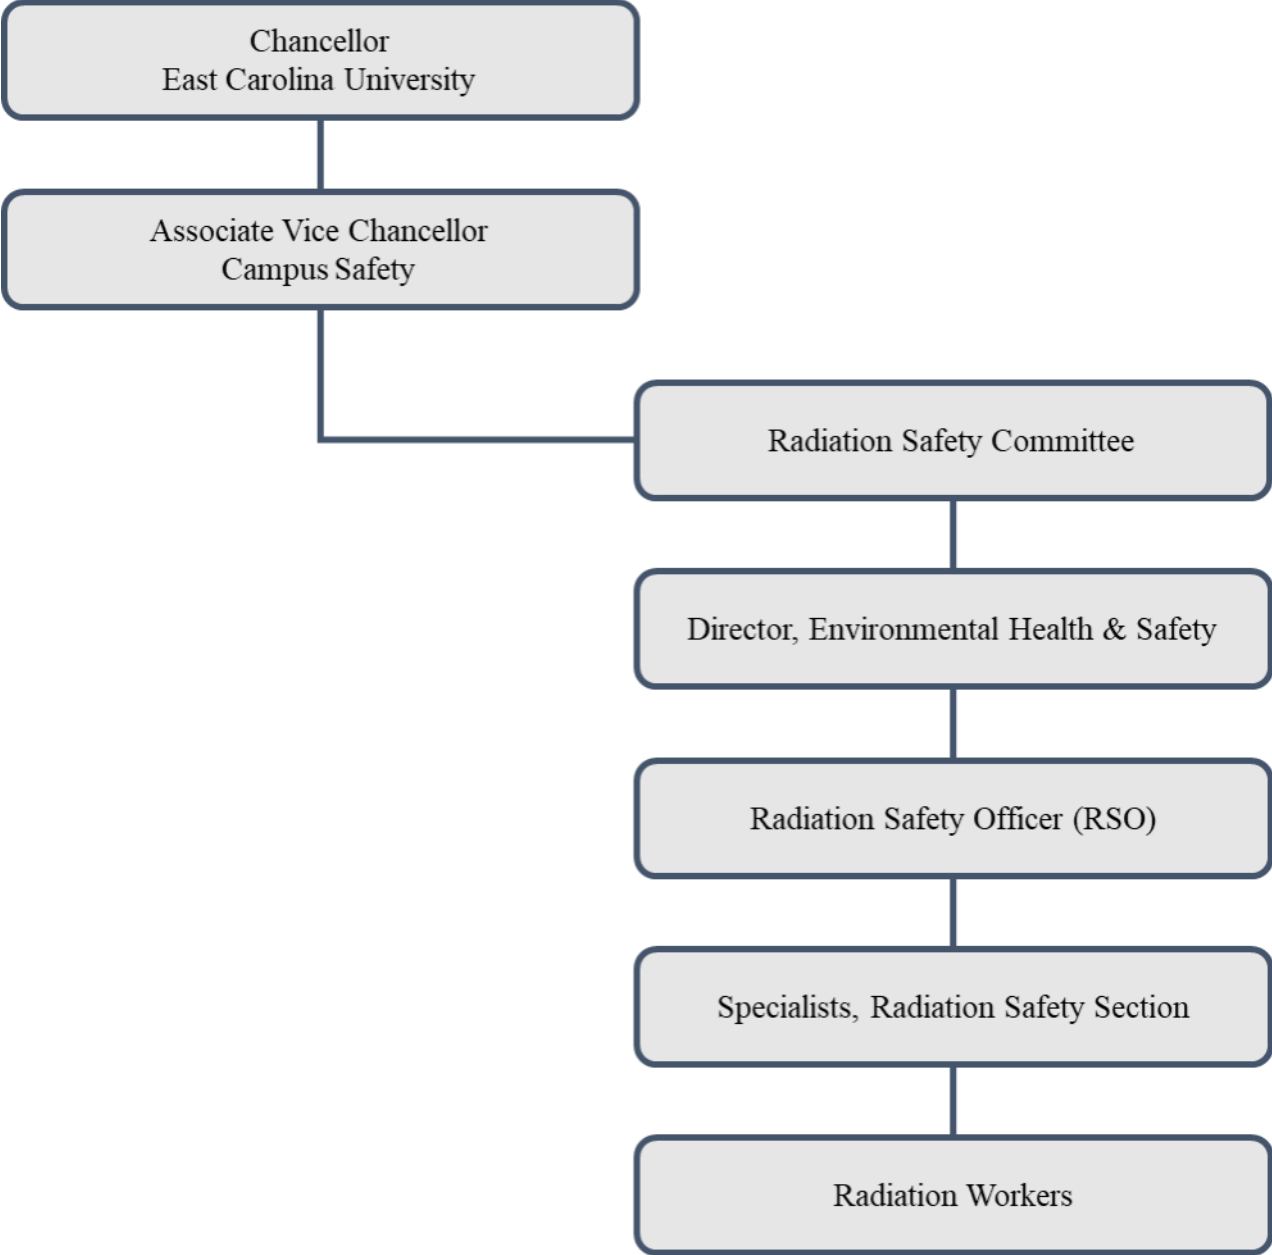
Chancellor
East Carolina University

Associate Vice Chancellor
Campus Safety

Radiation Safety Committee

Director, Environmental Health & Safety

Radiation Safety Officer (RSO)

Specialists, Radiation Safety Section

Radiation Workers